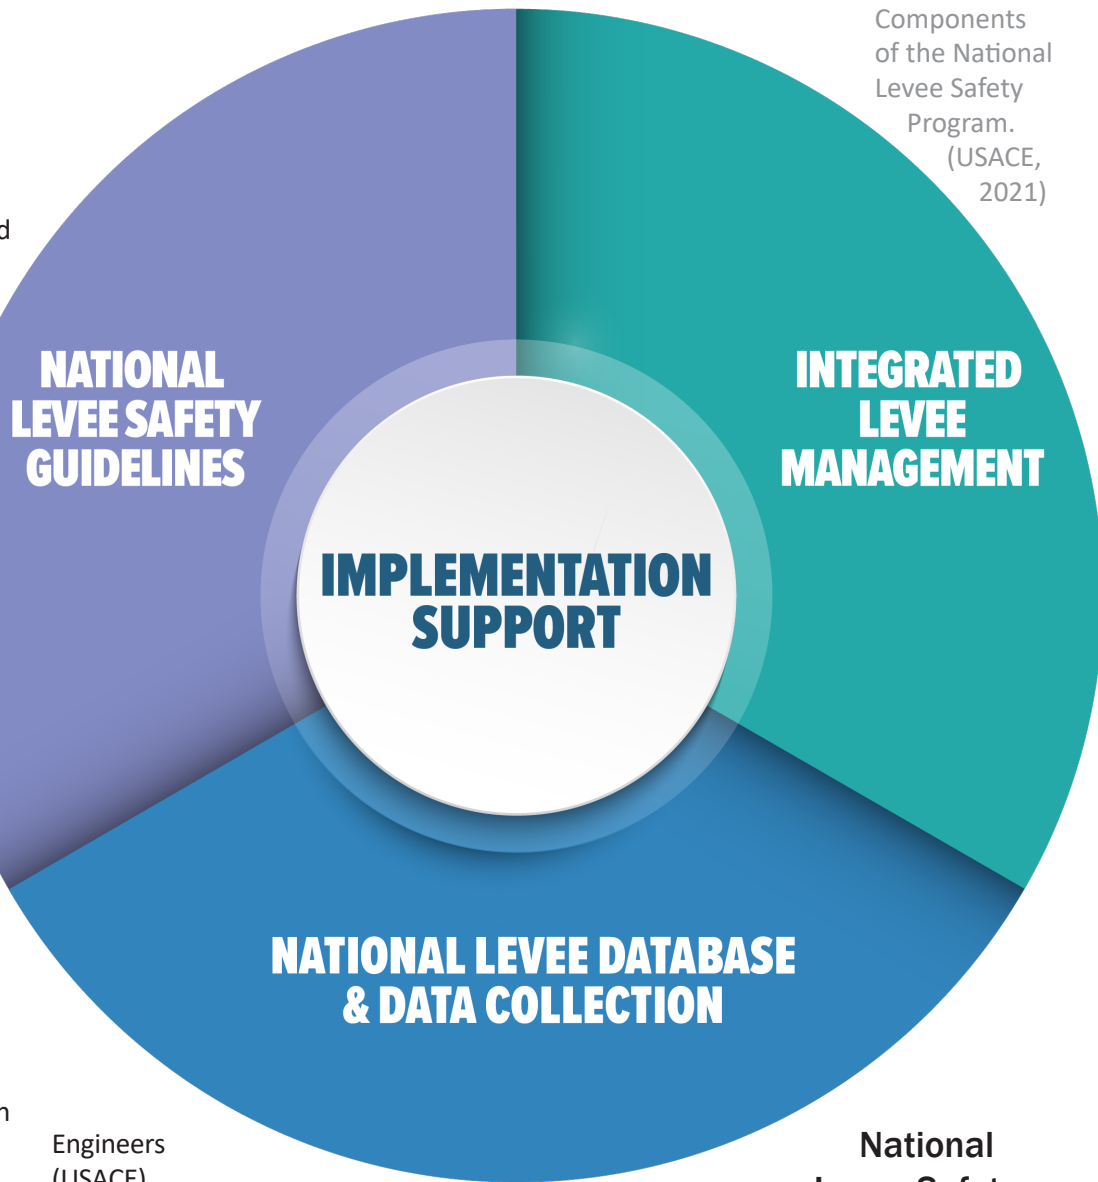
Components of the National Levee Safety Program. (USACE, 2021)

d

NATIONAL LEVEE SAFETY GUIDELINES

INTEGRATED LEVEE MANAGEMENT

IMPLEMENTATION SUPPORT

NATIONAL LEVEE DATABASE & DATA COLLECTION

n

Engineers (USACE)

National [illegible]